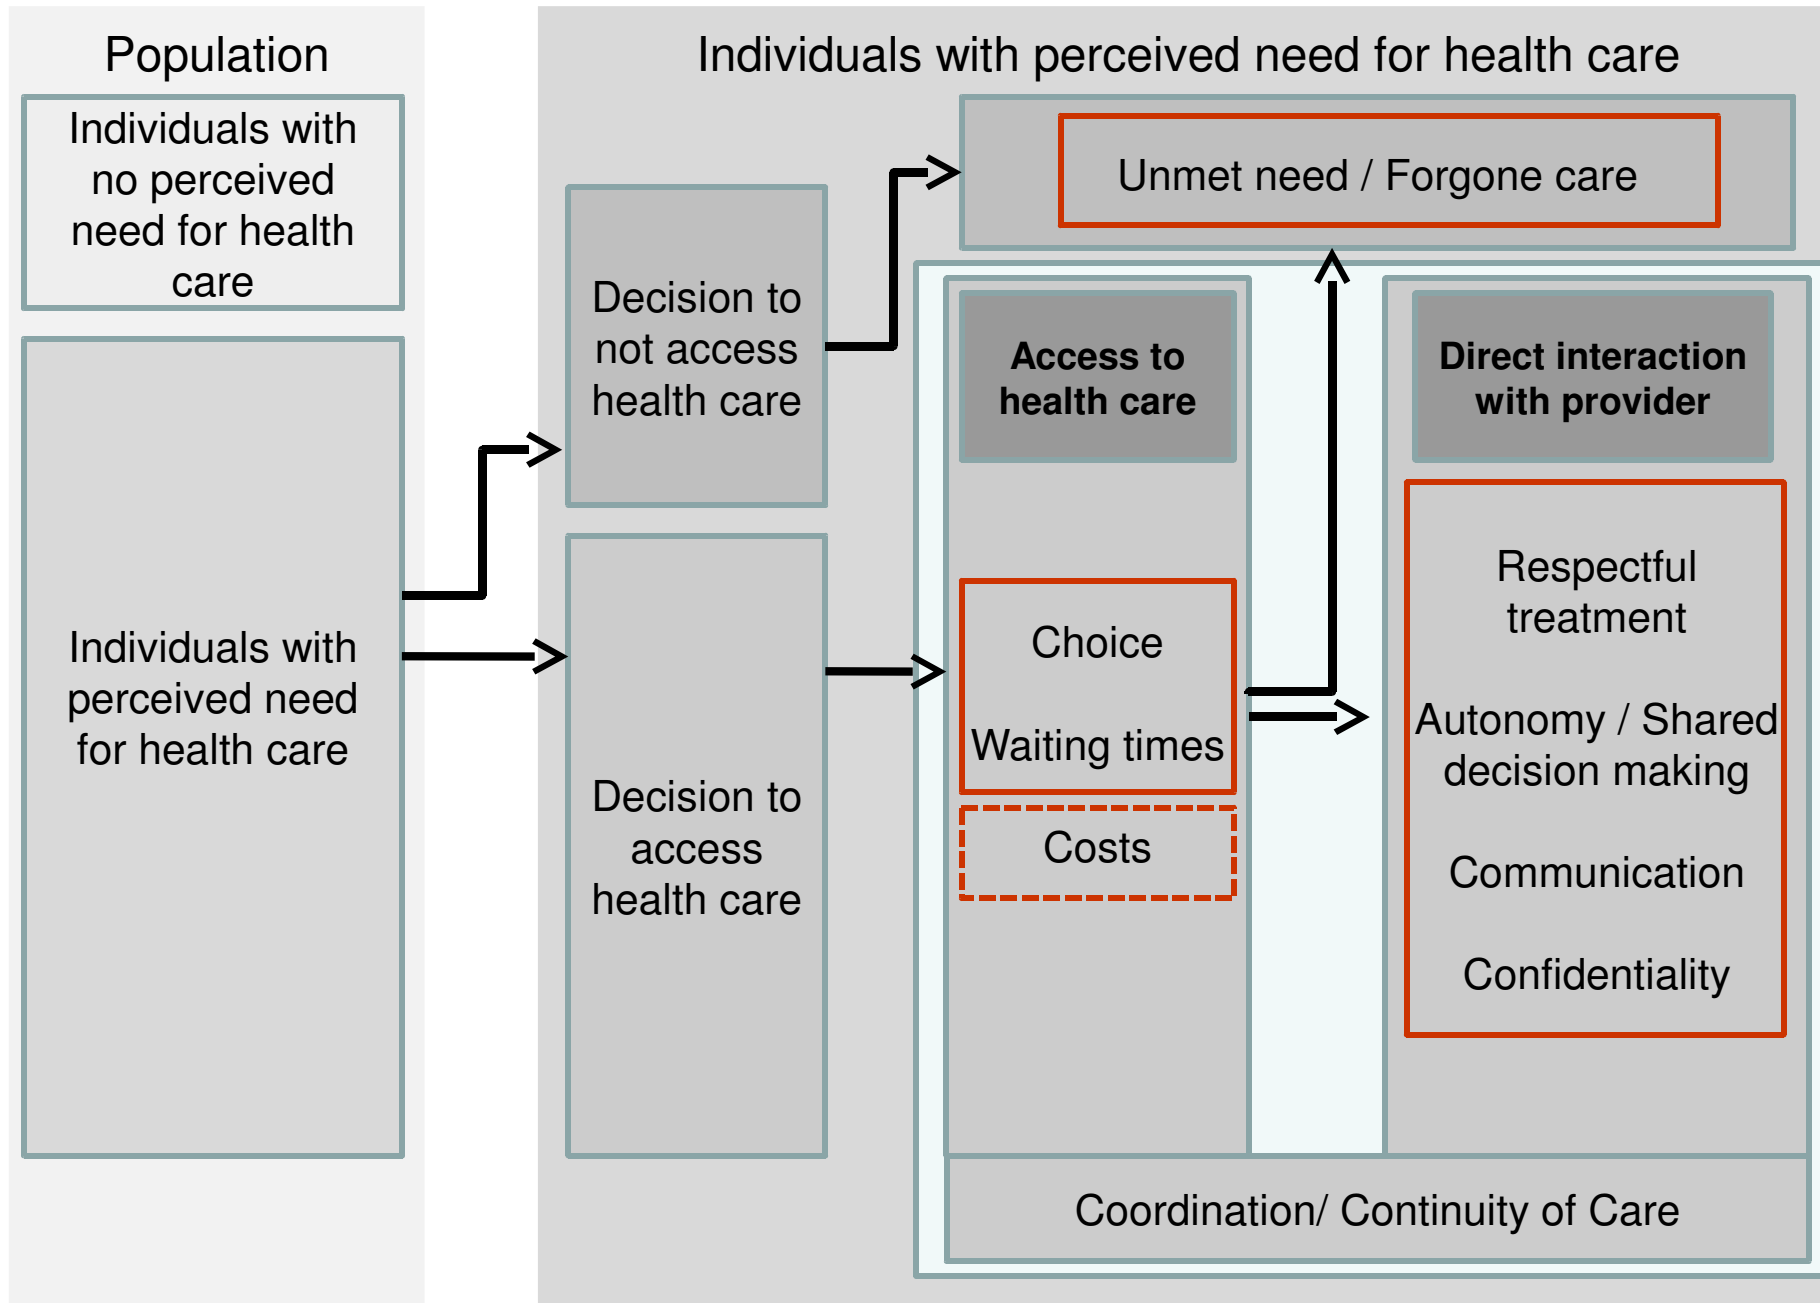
Population

Individuals with no perceived need for health care

Individuals with perceived need for health care

Individuals with perceived need for health care

Decision to not access health care

Decision to access health care

Unmet need / Forgone care

Access to health care

Choice

Waiting times

Costs

Direct interaction with provider

Respectful treatment

Autonomy / Shared decision making

Communication

Confidentiality

Coordination/ Continuity of Care